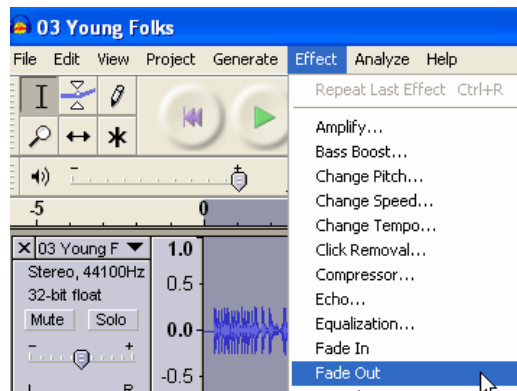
03 Young Folks

File Edit View Project Generate Effect Analyze Help

Repeat Last Effect Ctrl+R

Amplify...
Bass Boost...
Change Pitch...
Change Speed...
Change Tempo...
Click Removal...
Compressor...
Echo...
Equalization...
Fade In
Fade Out

-5
0

03 Young F
Stereo, 44100Hz
32-bit float
Mute
Solo

1.0
0.5
0.0
-0.5

L
R